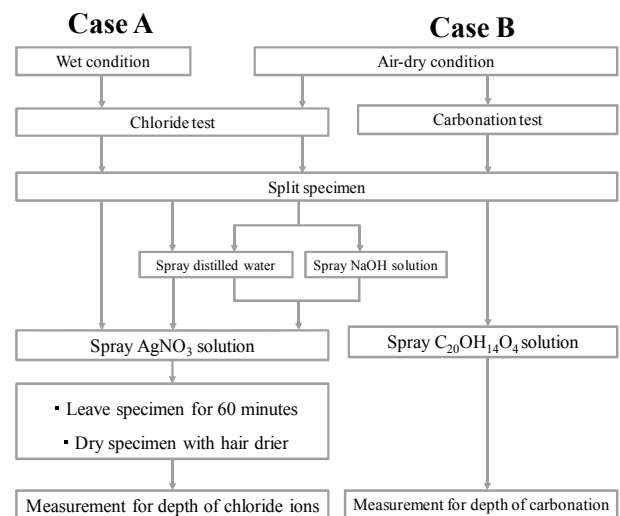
Case A

Case B

Wet condition

Air-dry condition

Chloride test

Carbonation test

Split specimen

Spray distilled water

Spray NaOH solution

Spray $AgNO_3$ solution

Spray $C_{20}OH_{14}O_4$ solution

▪ Leave specimen for 60 minutes

▪ Dry specimen with hair drier

Measurement for depth of chloride ions

Measurement for depth of carbonation